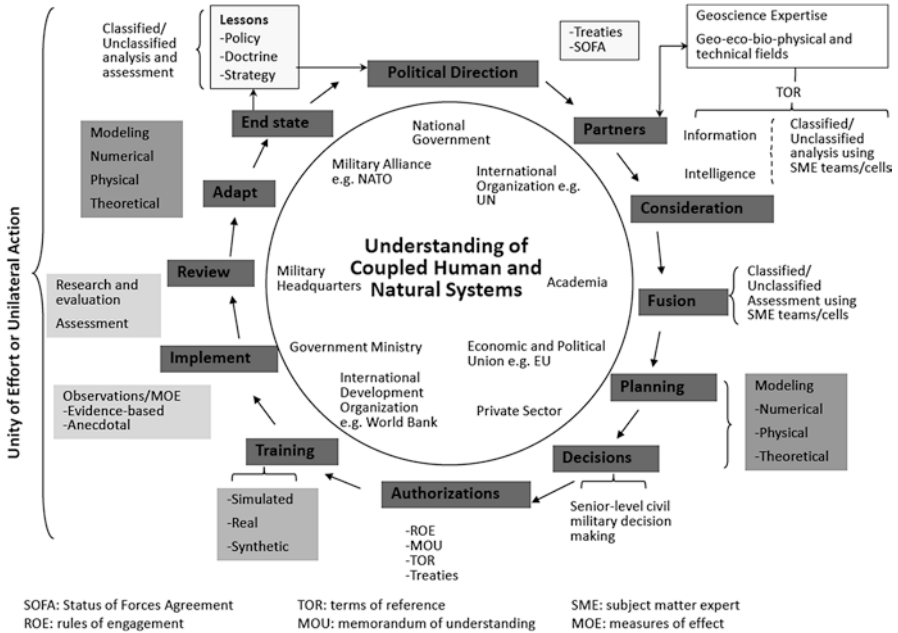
Unity of Effort or Unilateral Action

Classified/ Unclassified analysis and assessment

Lessons
-Policy
-Doctrine
-Strategy

Political Direction

-Treaties
-SOFA

Geoscience Expertise
Geo-eco-bio-physical and technical fields

TOR

Partners

Information

Intelligence

Classified/ Unclassified analysis using SME teams/cells

Consideration

End state

Modeling
Numerical
Physical
Theoretical

Adapt

Review

Research and evaluation
Assessment

Implement

Observations/MOE
-Evidence-based
-Anecdotal

Training

-Simulated
-Real
-Synthetic

Authorizations

-ROE
-MOU
-TOR
-Treaties

Decisions

Senior-level civil military decision making

Planning

Modeling
-Numerical
-Physical
-Theoretical

Fusion

Classified/ Unclassified Assessment using SME teams/cells

National Government

Military Alliance e.g. NATO

International Organization e.g. UN

Understanding of Coupled Human and Natural Systems

Military Headquarters

Academia

Government Ministry

Economic and Political Union e.g. EU

International Development Organization e.g. World Bank

Private Sector

SOFA: Status of Forces Agreement
ROE: rules of engagement

TOR: terms of reference
MOU: memorandum of understanding

SME: subject matter expert
MOE: measures of effect